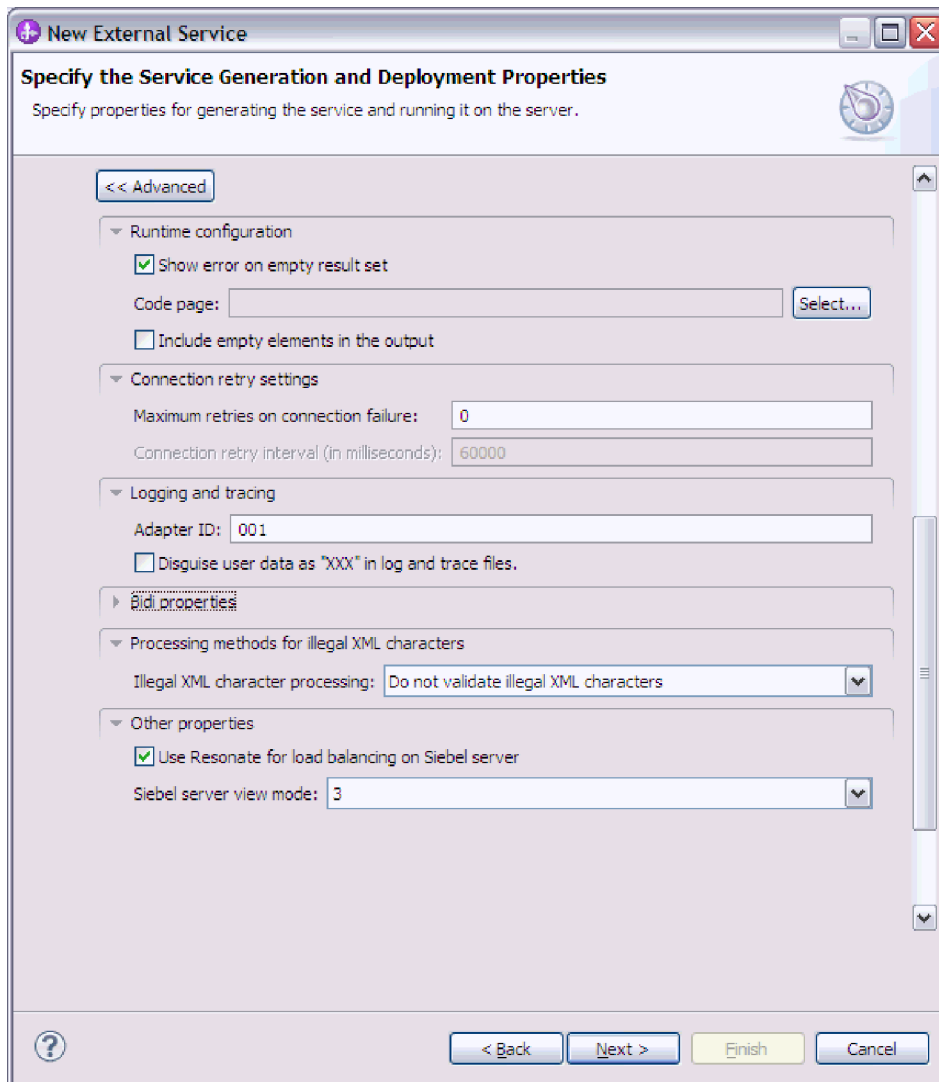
New External Service

Specify the Service Generation and Deployment Properties

Specify properties for generating the service and running it on the server.

<< Advanced

Runtime configuration

Show error on empty result set

Code page:

Select...

Include empty elements in the output

Connection retry settings

Maximum retries on connection failure: 0

Connection retry interval (in milliseconds): 60000

Logging and tracing

Adapter ID: 001

Disguise user data as "XXX" in log and trace files.

Bidi properties

Processing methods for illegal XML characters

Illegal XML character processing: Do not validate illegal XML characters

Other properties

Use Resonate for load balancing on Siebel server

Siebel server view mode: 3

< Back

Next >

Finish

Cancel